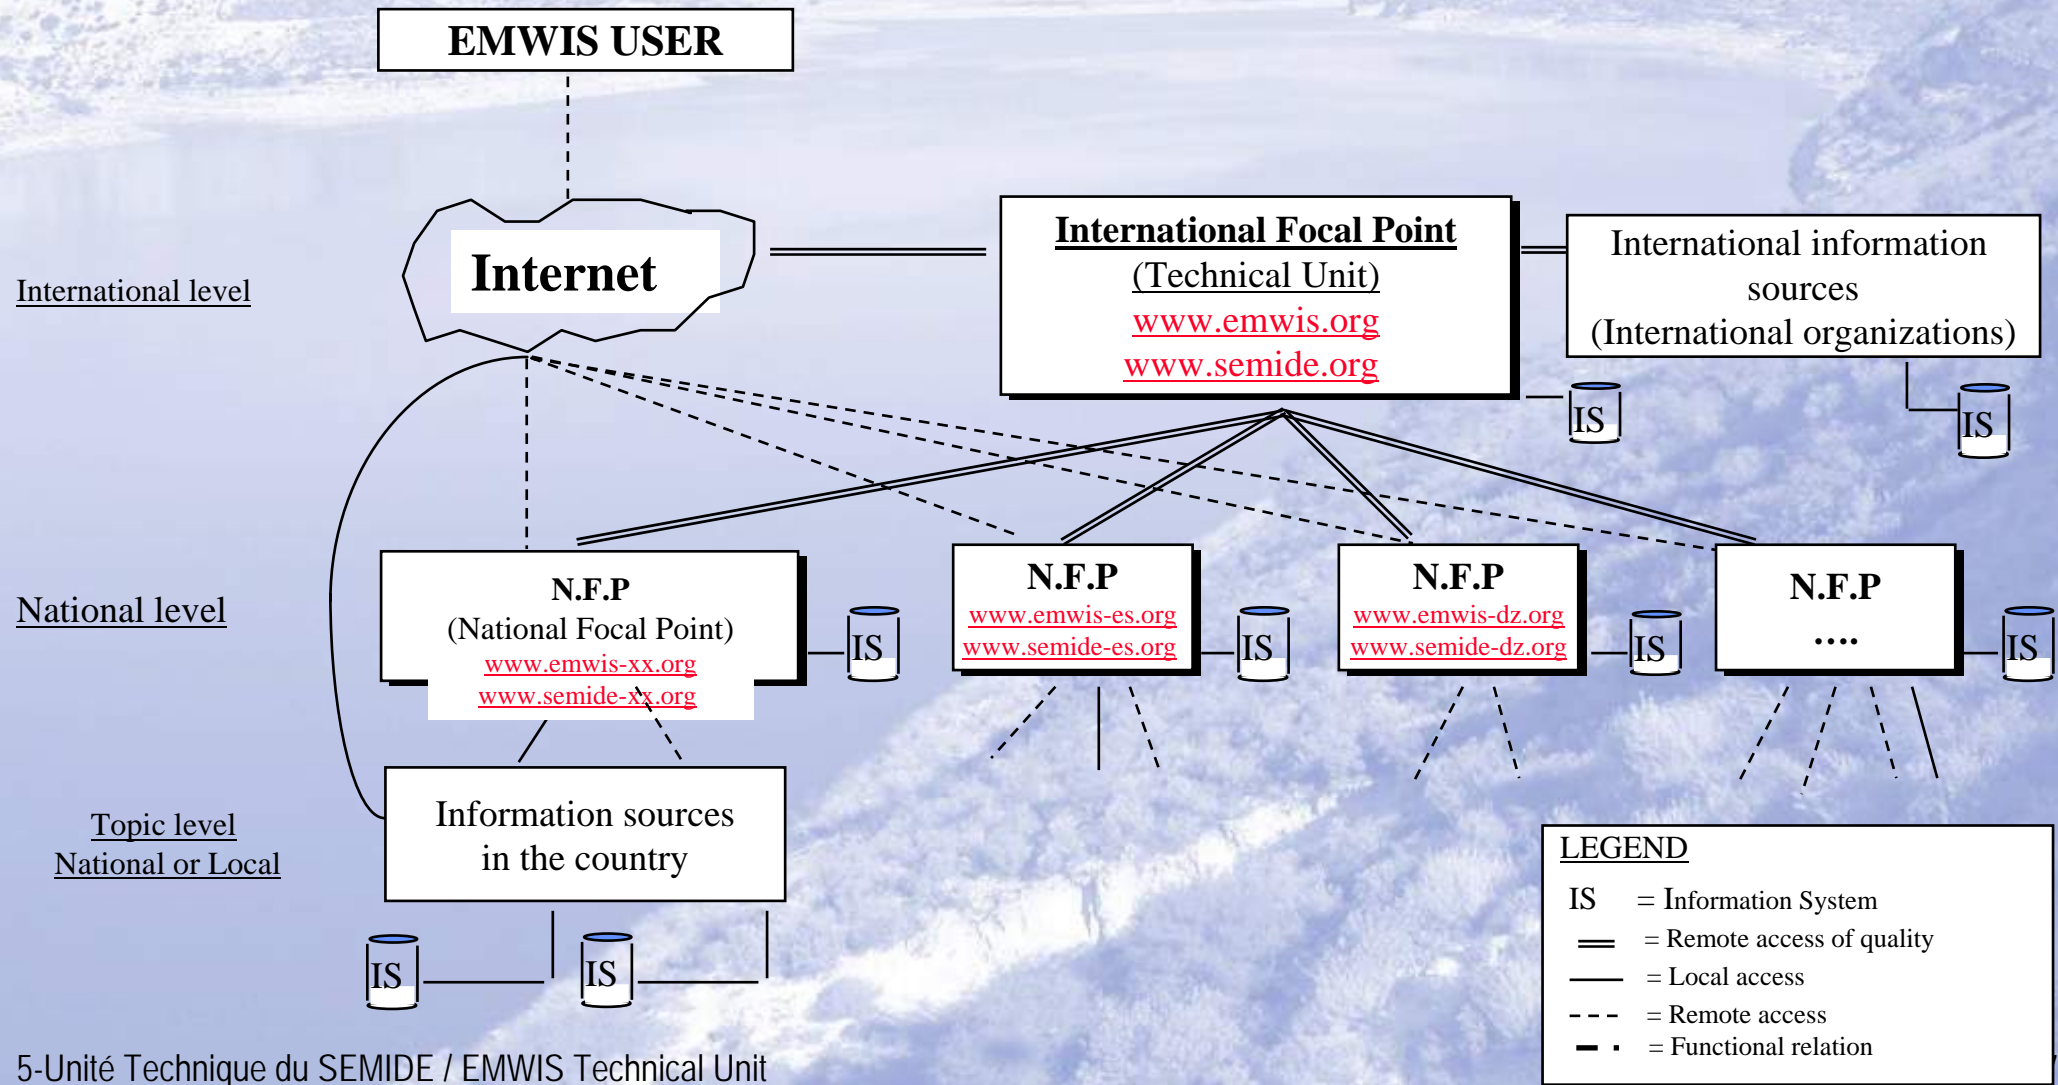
EMWIS USER

Internet

International level

International Focal Point
(Technical Unit)
www.emwis.org
www.semide.org

International information sources
(International organizations)

IS

IS

National level

N.F.P
(National Focal Point)
www.emwis-xx.org
www.semide-xx.org

IS

N.F.P
www.emwis-es.org
www.semide-es.org

IS

N.F.P
www.emwis-dz.org
www.semide-dz.org

IS

N.F.P
....

IS

Topic level
National or Local

Information sources in the country

IS

IS

LEGEND
IS = Information System
= Remote access of quality
= Local access
= Remote access
= Functional relation

5-Unité Technique du SEMIDE / EMWIS Technical Unit